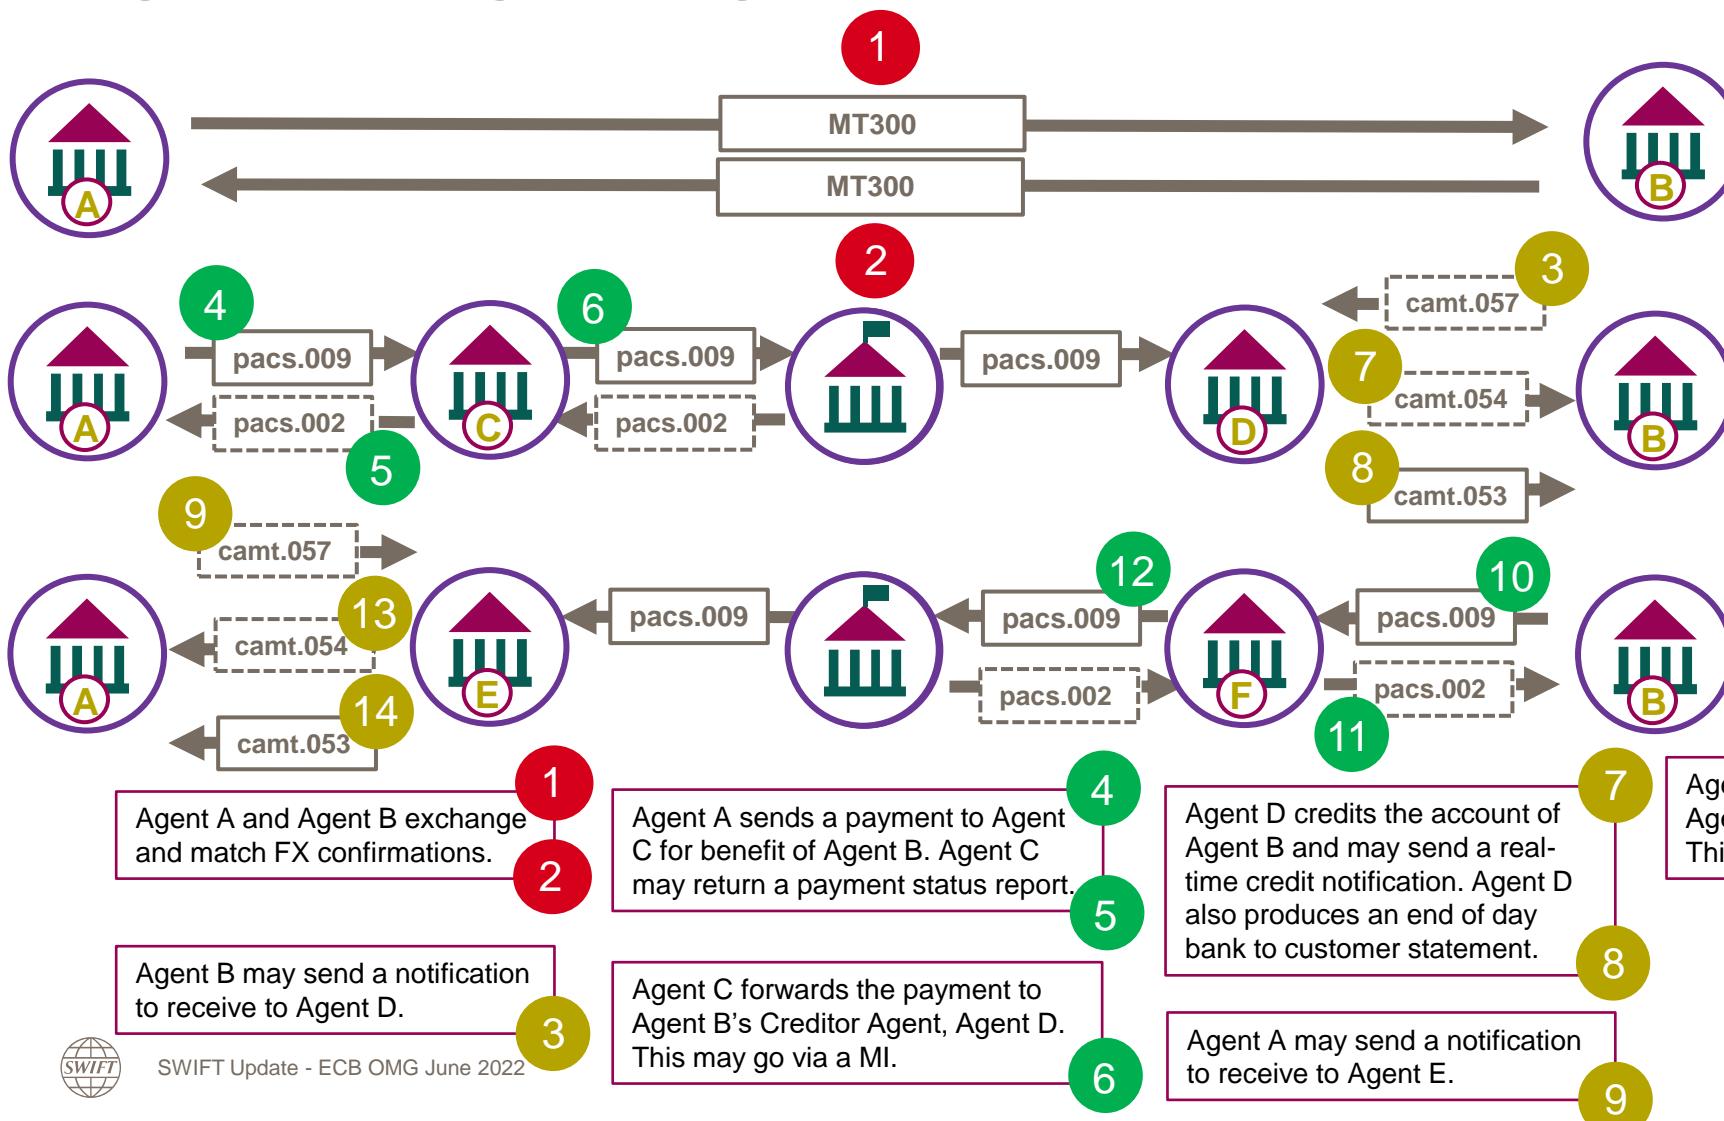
1
MT300
MT300
A
B
2
4
6
3
pacs.009
pacs.009
pacs.009
camt.057
7
camt.054
A
C
D
B
pacs.002
pacs.002
5
8
camt.053
9
camt.057
12
10
pacs.009
pacs.009
pacs.009
13
camt.054
A
E
F
B
pacs.002
pacs.002
14
11
camt.053

1
Agent A and Agent B exchange and match FX confirmations.
2

4
Agent A sends a payment to Agent C for benefit of Agent B. Agent C may return a payment status report.
5

7
Agent D credits the account of Agent B and may send a real-time credit notification. Agent D also produces an end of day bank to customer statement.
8

Ag
Ag
Thi

Agent B may send a notification to receive to Agent D.
3

Agent C forwards the payment to Agent B’s Creditor Agent, Agent D. This may go via a MI.
6

Agent A may send a notification to receive to Agent E.
9

SWIFT
SWIFT Update - ECB OMG June 2022